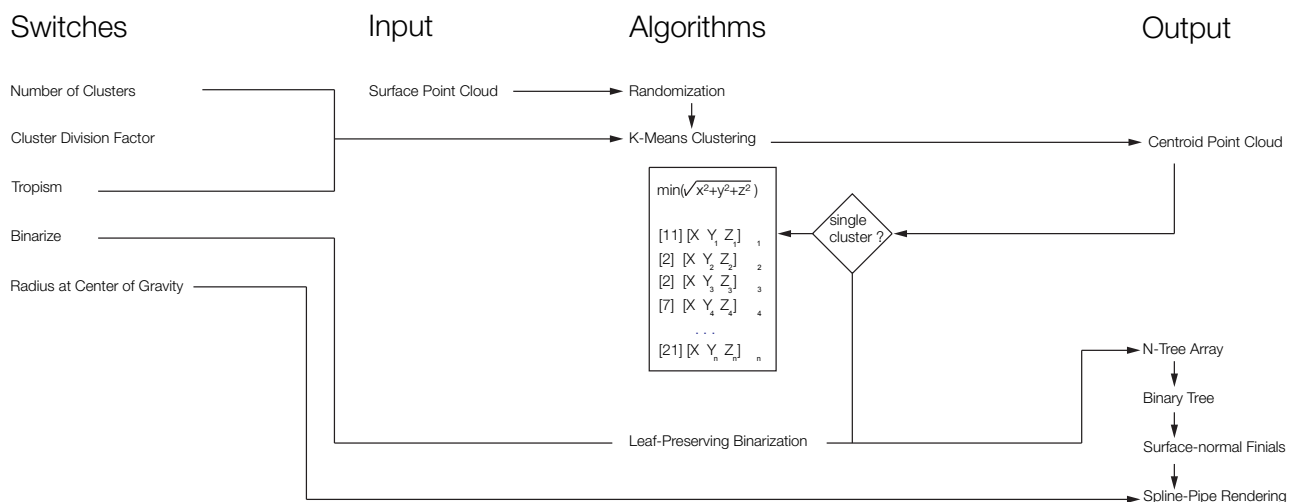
Switches

Input

Algorithms

Output

Number of Clusters

Cluster Division Factor

Tropism

Binarize

Radius at Center of Gravity

Surface Point Cloud

Randomization

K-Means Clustering

Centroid Point Cloud

$\min(\sqrt{x^2+y^2+z^2})$

[11] $[X\ Y_1\ Z_1]_1$
[2] $[X\ Y_2\ Z_2]_2$
[2] $[X\ Y_3\ Z_3]_3$
[7] $[X\ Y_4\ Z_4]_4$
. . .
[21] $[X\ Y_n\ Z_n]_n$

single cluster ?

N-Tree Array

Binary Tree

Surface-normal Finials

Leaf-Preserving Binarization

Spline-Pipe Rendering